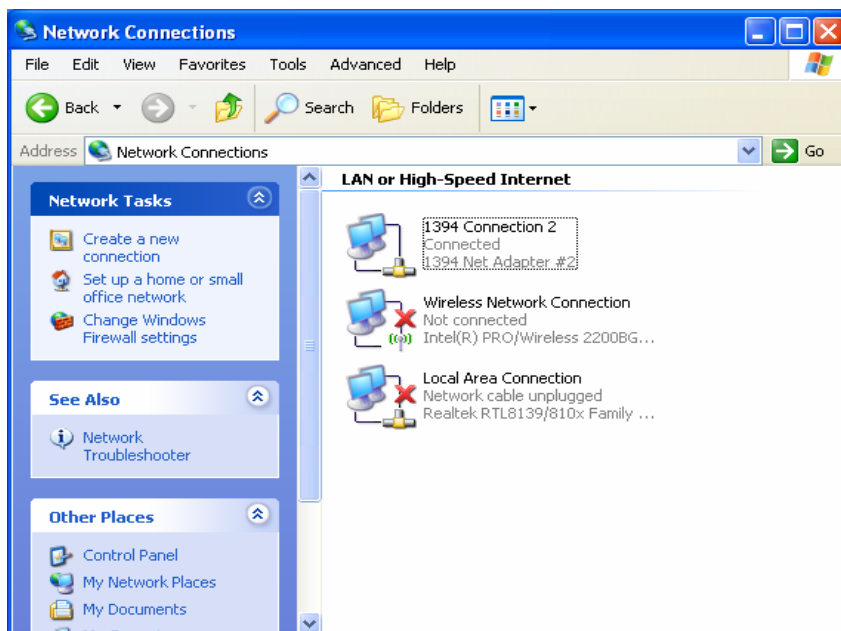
Network Connections

File Edit View Favorites Tools Advanced Help

Back Search Folders

Address Network Connections Go

Network Tasks

Create a new connection

Set up a home or small office network

Change Windows Firewall settings

See Also

Network Troubleshooter

Other Places

Control Panel

My Network Places

My Documents

LAN or High-Speed Internet

1394 Connection 2
Connected
1394 Net Adapter #2

Wireless Network Connection
Not connected
Intel(R) PRO/Wireless 2200BG...

Local Area Connection
Network cable unplugged
Realtek RTL8139/810x Family ...